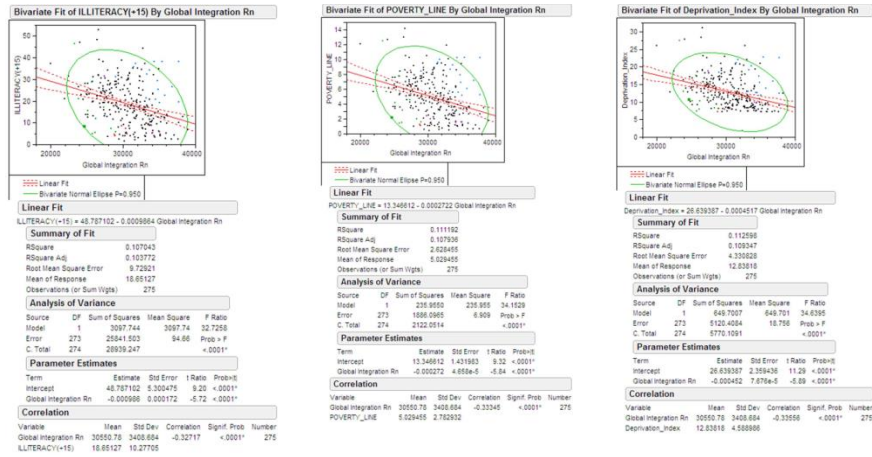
Bivariate Fit of ILLITERACY(+15) By Global Integration Rn

50
40
30
20
10
0

ILLITERACY(+15)

20000 30000 40000
Global Integration Rn

Linear Fit
Bivariate Normal Ellipse P=0.950

Linear Fit

ILLITERACY(+15) = 48.787102 - 0.0009864 Global Integration Rn

Summary of Fit

| | |
|---|---|
| RSquare | 0.107043 |
| RSquare Adj | 0.103772 |
| Root Mean Square Error | 9.72921 |
| Mean of Response | 18.65127 |
| Observations (or Sum Wgts) | 275 |

Analysis of Variance

| Source | DF | Sum of Squares | Mean Square | F Ratio |
|---|---|---|---|---|
| Model | 1 | 3097.744 | 3097.74 | 32.7258 |
| Error | 273 | 25841.503 | 94.66 | Prob > F |
| C. Total | 274 | 28939.247 | | <.0001* |

Parameter Estimates

| Term | Estimate | Std Error | t Ratio | Prob>\|t\| |
|---|---|---|---|---|
| Intercept | 48.787102 | 5.300475 | 9.20 | <.0001* |
| Global Integration Rn | -0.000986 | 0.000172 | -5.72 | <.0001* |

Correlation

| Variable | Mean | Std Dev | Correlation | Signif. Prob | Number |
|---|---|---|---|---|---|
| Global Integration Rn | 30550.78 | 3408.684 | -0.32717 | <.0001* | 275 |
| ILLITERACY(+15) | 18.65127 | 10.27705 | | | |

Bivariate Fit of POVERTY_LINE By Global Integration Rn

14
12
10
8
6
4
2
0

POVERTY_LINE

20000 30000 40000
Global Integration Rn

Linear Fit
Bivariate Normal Ellipse P=0.950

Linear Fit

POVERTY_LINE = 13.346612 - 0.0002722 Global Integration Rn

Summary of Fit

| | |
|---|---|
| RSquare | 0.111192 |
| RSquare Adj | 0.107936 |
| Root Mean Square Error | 2.628455 |
| Mean of Response | 5.029455 |
| Observations (or Sum Wgts) | 275 |

Analysis of Variance

| Source | DF | Sum of Squares | Mean Square | F Ratio |
|---|---|---|---|---|
| Model | 1 | 235.9550 | 235.955 | 34.1529 |
| Error | 273 | 1886.0965 | 6.909 | Prob > F |
| C. Total | 274 | 2122.0514 | | <.0001* |

Parameter Estimates

| Term | Estimate | Std Error | t Ratio | Prob>\|t\| |
|---|---|---|---|---|
| Intercept | 13.346612 | 1.431963 | 9.32 | <.0001* |
| Global Integration Rn | -0.000272 | 4.658e-5 | -5.84 | <.0001* |

Correlation

| Variable | Mean | Std Dev | Correlation | Signif. Prob | Number |
|---|---|---|---|---|---|
| Global Integration Rn | 30550.78 | 3408.684 | -0.33345 | <.0001* | 275 |
| POVERTY_LINE | 5.029455 | 2.782932 | | | |

Bivariate Fit of Deprivation_Index By Global Integration Rn

30
25
20
15
10
5
0

Deprivation_Index

20000 30000 40000
Global Integration Rn

Linear Fit
Bivariate Normal Ellipse P=0.950

Linear Fit

Deprivation_Index = 26.639387 - 0.0004517 Global Integration Rn

Summary of Fit

| | |
|---|---|
| RSquare | 0.112598 |
| RSquare Adj | 0.109347 |
| Root Mean Square Error | 4.330828 |
| Mean of Response | 12.83818 |
| Observations (or Sum Wgts) | 275 |

Analysis of Variance

| Source | DF | Sum of Squares | Mean Square | F Ratio |
|---|---|---|---|---|
| Model | 1 | 649.7007 | 649.701 | 34.6395 |
| Error | 273 | 5120.4084 | 18.756 | Prob > F |
| C. Total | 274 | 5770.1091 | | <.0001* |

Parameter Estimates

| Term | Estimate | Std Error | t Ratio | Prob>\|t\| |
|---|---|---|---|---|
| Intercept | 26.639387 | 2.359436 | 11.29 | <.0001* |
| Global Integration Rn | -0.000452 | 7.676e-5 | -5.89 | <.0001* |

Correlation

| Variable | Mean | Std Dev | Correlation | Signif. Prob | Number |
|---|---|---|---|---|---|
| Global Integration Rn | 30550.78 | 3408.684 | -0.33556 | <.0001* | 275 |
| Deprivation_Index | 12.83818 | 4.588986 | | | |